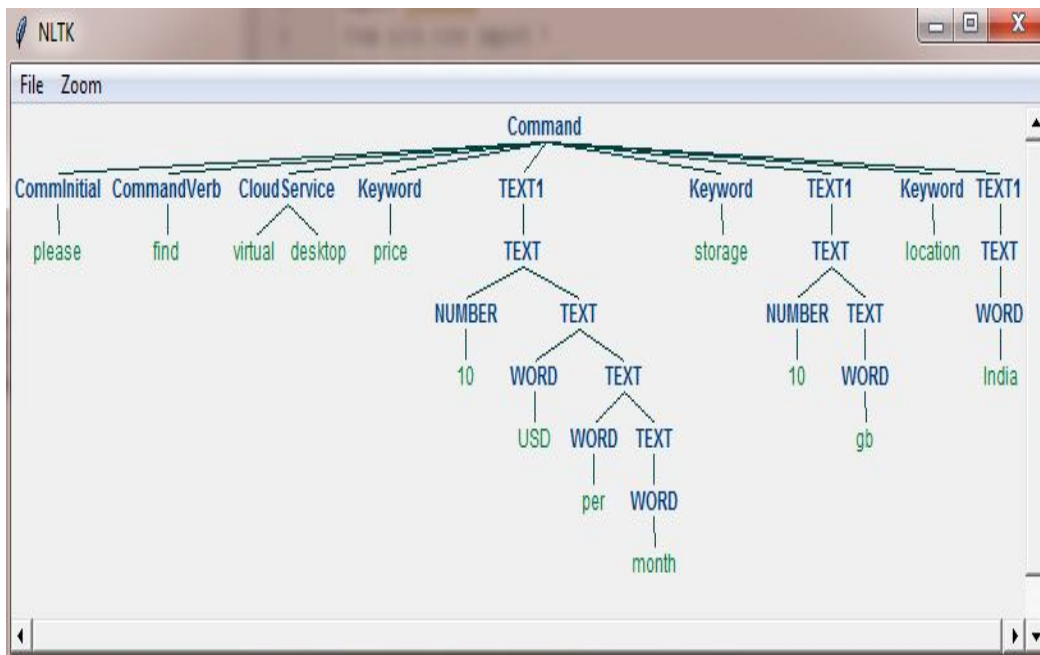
NLTK

File Zoom

Command

CommInitial CommandVerb CloudService Keyword TEXT1 Keyword TEXT1 Keyword TEXT1

please find virtual desktop price TEXT storage TEXT location TEXT

NUMBER TEXT NUMBER TEXT WORD

10 WORD TEXT 10 WORD India

USD WORD TEXT gb

per WORD

month